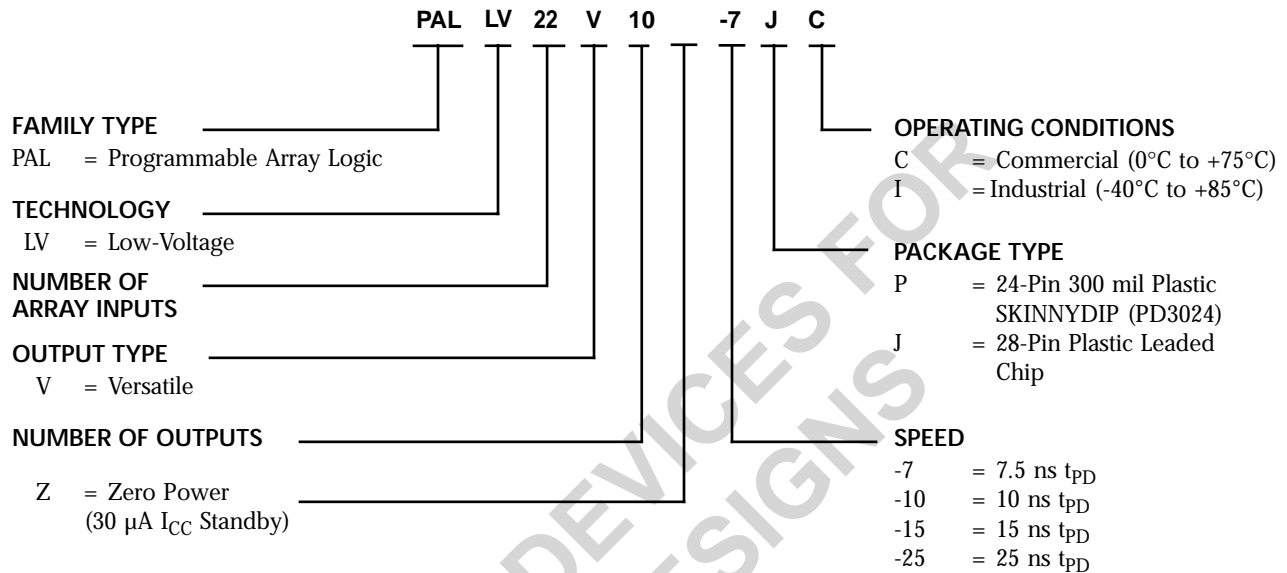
PAL LV 22 V 10 -7 J C

FAMILY TYPE
PAL = Programmable Array Logic

TECHNOLOGY
LV = Low-Voltage

NUMBER OF ARRAY INPUTS

OUTPUT TYPE
V = Versatile

NUMBER OF OUTPUTS

Z = Zero Power (30 µA $I_{CC}$ Standby)

OPERATING CONDITIONS
C = Commercial (0°C to +75°C)
I = Industrial (-40°C to +85°C)

PACKAGE TYPE
P = 24-Pin 300 mil Plastic SKINNYDIP (PD3024)
J = 28-Pin Plastic Leaded Chip

SPEED
-7 = 7.5 ns $t_{PD}$
-10 = 10 ns $t_{PD}$
-15 = 15 ns $t_{PD}$
-25 = 25 ns $t_{PD}$

DEVICES FOR
DESIGNS